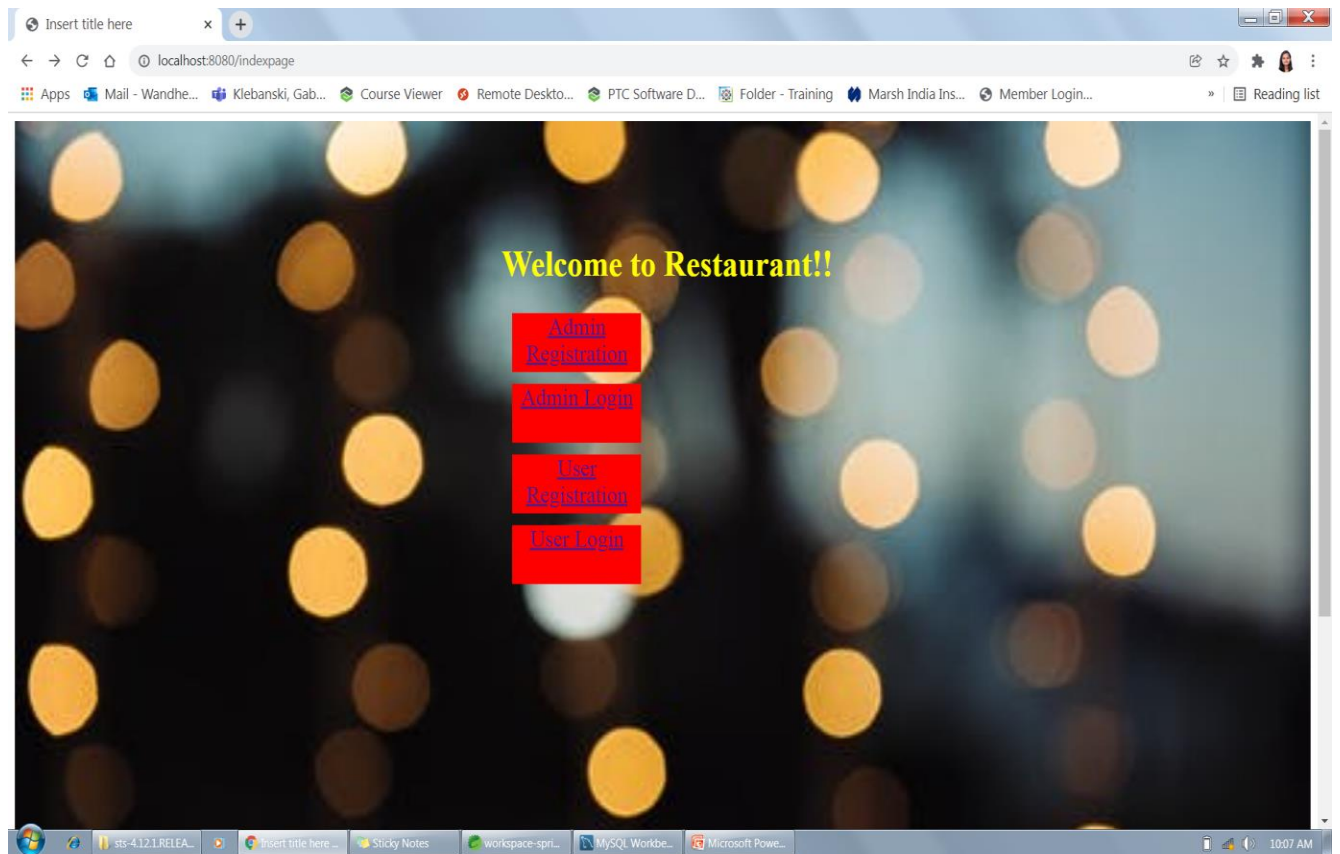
Insert title here × +

localhost:8080/indexpage

Apps Mail - Wandhe... Klebanski, Gab... Course Viewer Remote Deskto... PTC Software D... Folder - Training Marsh India Ins... Member Login... » Reading list

Welcome to Restaurant!!

Admin Registration

Admin Login

User Registration

User Login

sts-4.12.1.RELEA... Insert title here ... Sticky Notes workspace-spri... MySQL Workbe... Microsoft Powe... 10:07 AM